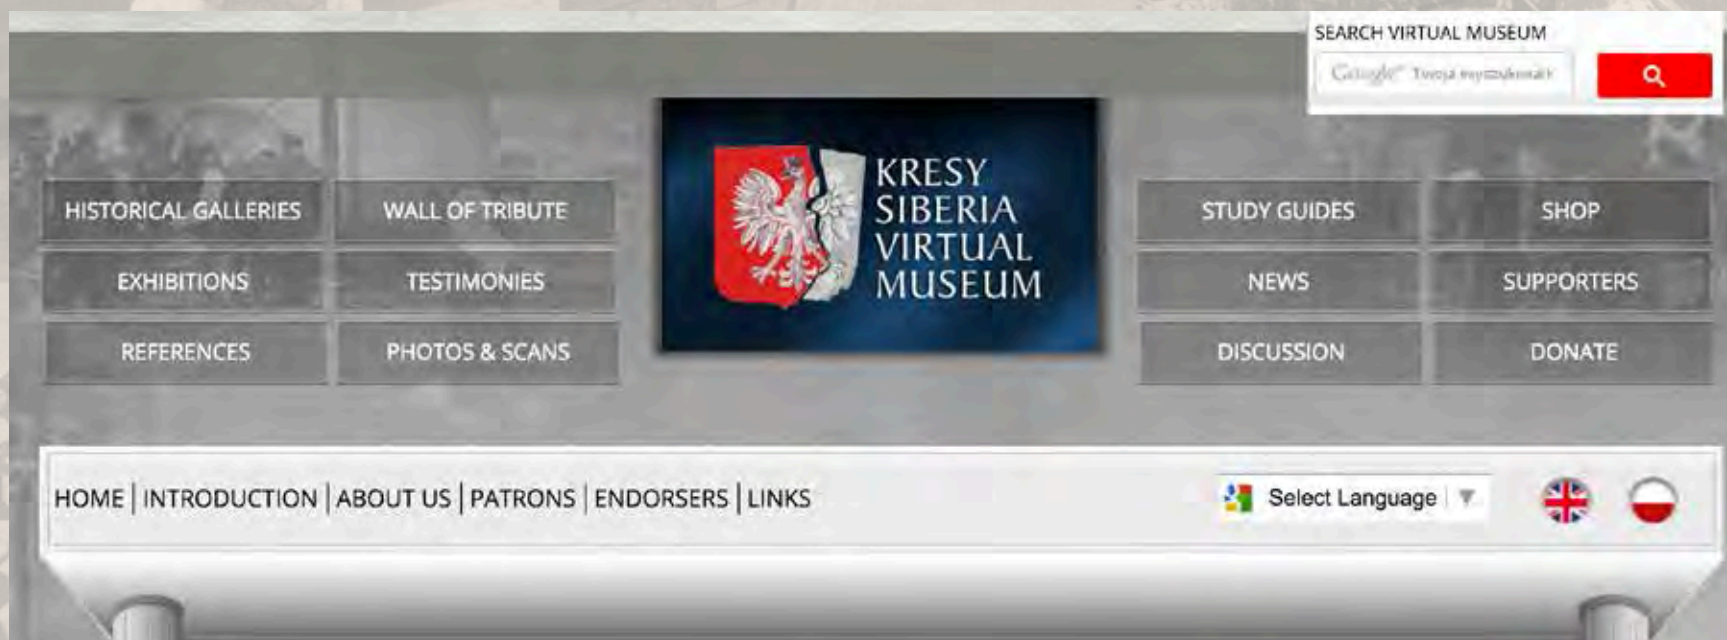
SEARCH VIRTUAL MUSEUM

Google Twoja wyszukiwarka

HISTORICAL GALLERIES
WALL OF TRIBUTE
EXHIBITIONS
TESTIMONIES
REFERENCES
PHOTOS & SCANS

KRESY SIBERIA VIRTUAL MUSEUM

STUDY GUIDES
SHOP
NEWS
SUPPORTERS
DISCUSSION
DONATE

HOME | INTRODUCTION | ABOUT US | PATRONS | ENDORSERS | LINKS

Select Language